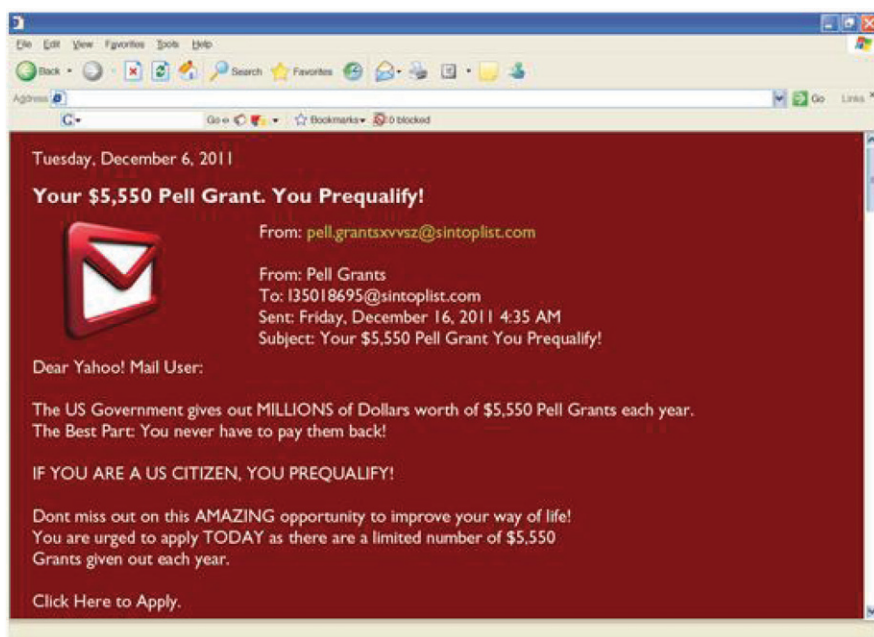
File Edit View Favorites Tools Help

Back Search Favorites

Address

Go Links

Go Bookmarks 0 blocked

Tuesday, December 6, 2011

Your $5,550 Pell Grant. You Prequalify!

From: pell.grantsxvvsz@sintoplist.com

From: Pell Grants
To: l35018695@sintoplist.com
Sent: Friday, December 16, 2011 4:35 AM
Subject: Your $5,550 Pell Grant You Prequalify!

Dear Yahoo! Mail User:

The US Government gives out MILLIONS of Dollars worth of $5,550 Pell Grants each year.
The Best Part: You never have to pay them back!

IF YOU ARE A US CITIZEN, YOU PREQUALIFY!

Dont miss out on this AMAZING opportunity to improve your way of life!
You are urged to apply TODAY as there are a limited number of $5,550 Grants given out each year.

Click Here to Apply.